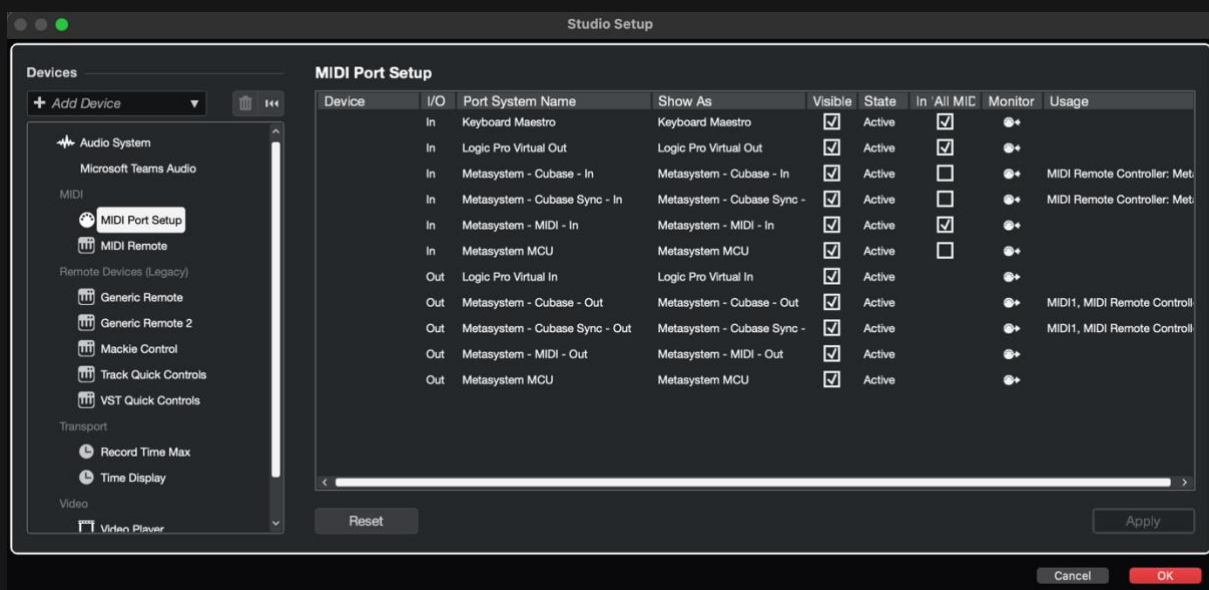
Studio Setup

Devices

+ Add Device

Audio System
Microsoft Teams Audio
MIDI
MIDI Port Setup
MIDI Remote
Remote Devices (Legacy)
Generic Remote
Generic Remote 2
Mackie Control
Track Quick Controls
VST Quick Controls
Transport
Record Time Max
Time Display
Video
Video Player

MIDI Port Setup

| Device | I/O | Port System Name | Show As | Visible | State | In 'All MIC | Monitor | Usage |
|---|---|---|---|---|---|---|---|---|
| | In | Keyboard Maestro | Keyboard Maestro | ☑ | Active | ☑ | | |
| | In | Logic Pro Virtual Out | Logic Pro Virtual Out | ☑ | Active | ☑ | | |
| | In | Metasystem - Cubase - In | Metasystem - Cubase - In | ☑ | Active | ☐ | | MIDI Remote Controller: Meta |
| | In | Metasystem - Cubase Sync - In | Metasystem - Cubase Sync - | ☑ | Active | ☐ | | MIDI Remote Controller: Meta |
| | In | Metasystem - MIDI - In | Metasystem - MIDI - In | ☑ | Active | ☑ | | |
| | In | Metasystem MCU | Metasystem MCU | ☑ | Active | ☐ | | |
| | Out | Logic Pro Virtual In | Logic Pro Virtual In | ☑ | Active | | | |
| | Out | Metasystem - Cubase - Out | Metasystem - Cubase - Out | ☑ | Active | | | MIDI1, MIDI Remote Controll |
| | Out | Metasystem - Cubase Sync - Out | Metasystem - Cubase Sync - | ☑ | Active | | | MIDI1, MIDI Remote Controll |
| | Out | Metasystem - MIDI - Out | Metasystem - MIDI - Out | ☑ | Active | | | |
| | Out | Metasystem MCU | Metasystem MCU | ☑ | Active | | | |

Reset

Apply

Cancel
OK